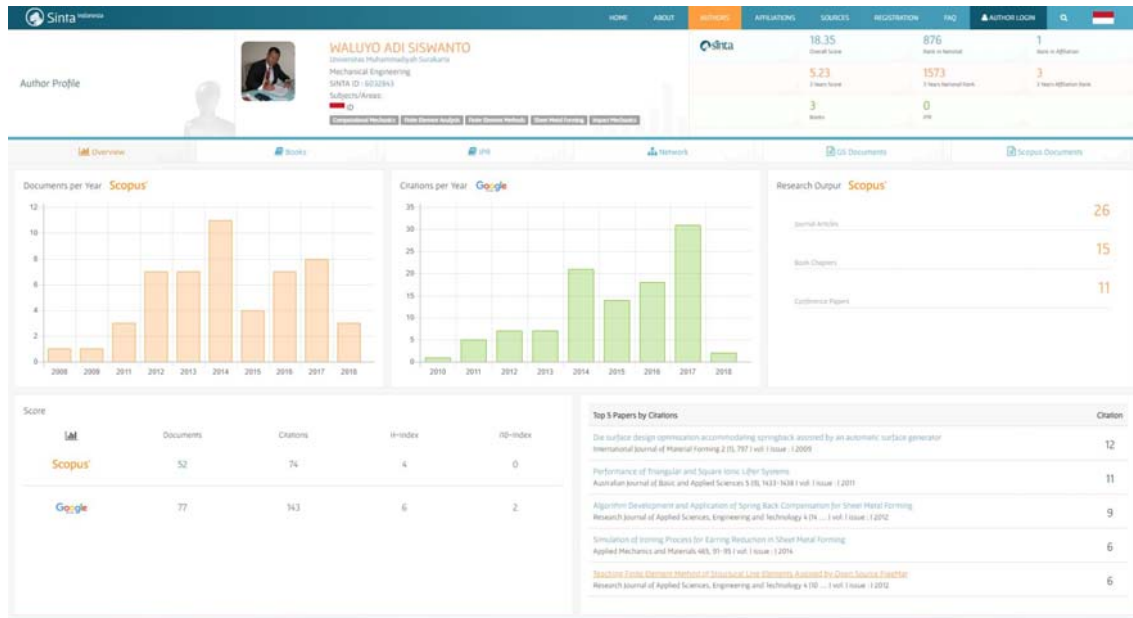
Sinta Indonesia

HOME ABOUT AUTHORS AFFILIATIONS SOURCES REGISTRATION FAQ AUTHOR LOGIN

Author Profile

WALUYO ADI SISWANTO
Universitas Muhammadiyah Surakarta
Mechanical Engineering
SINTA ID : 6032843
Subjects/Areas:
ID
Computational Mechanics | Finite Element Analysis | Finite Element Methods | Sheet Metal Forming | Impact Mechanics

sinta

| 18.35 | 876 | 1 |
|---|---|---|
| Overall Score | Rank in National | Rank in Affiliation |
| 5.23 | 1573 | 3 |
| 3 Years Score | 3 Years National Rank | 3 Years Affiliation Rank |
| 3 | 0 | |
| Books | IPR | |

Overview | Books | IPR | Network | GS Documents | Scopus Documents

Documents per Year Scopus

12, 10, 8, 6, 4, 2, 0
2008 2009 2011 2012 2013 2014 2015 2016 2017 2018

Citations per Year Google

35, 30, 25, 20, 15, 10, 5, 0
2010 2011 2012 2013 2014 2015 2016 2017 2018

Research Output Scopus

Journal Articles 26
Book Chapters 15
Conference Papers 11

Score

| | Documents | Citations | H-index | i10-index |
|---|---|---|---|---|
| Scopus | 52 | 74 | 4 | 0 |
| Google | 77 | 143 | 6 | 2 |

| Top 5 Papers by Citations | Citation |
|---|---|
| Die surface design optimization accommodating springback assisted by an automatic surface generator<br>International Journal of Material Forming 2 (1), 797 | vol: | issue : | 2009 | 12 |
| Performance of Triangular and Square Ionic Lifter Systems<br>Australian Journal of Basic and Applied Sciences 5 (9), 1433-1438 | vol: | issue : | 2011 | 11 |
| Algorithm Development and Application of Spring Back Compensation for Sheet Metal Forming<br>Research Journal of Applied Sciences, Engineering and Technology 4 (14 ... | vol: | issue : | 2012 | 9 |
| Simulation of Ironing Process for Earring Reduction in Sheet Metal Forming<br>Applied Mechanics and Materials 465, 91-95 | vol: | issue : | 2014 | 6 |
| Teaching Finite Element Method of Structural Line Elements Assisted by Open Source FreeMat<br>Research Journal of Applied Sciences, Engineering and Technology 4 (10 ... | vol: | issue : | 2012 | 6 |